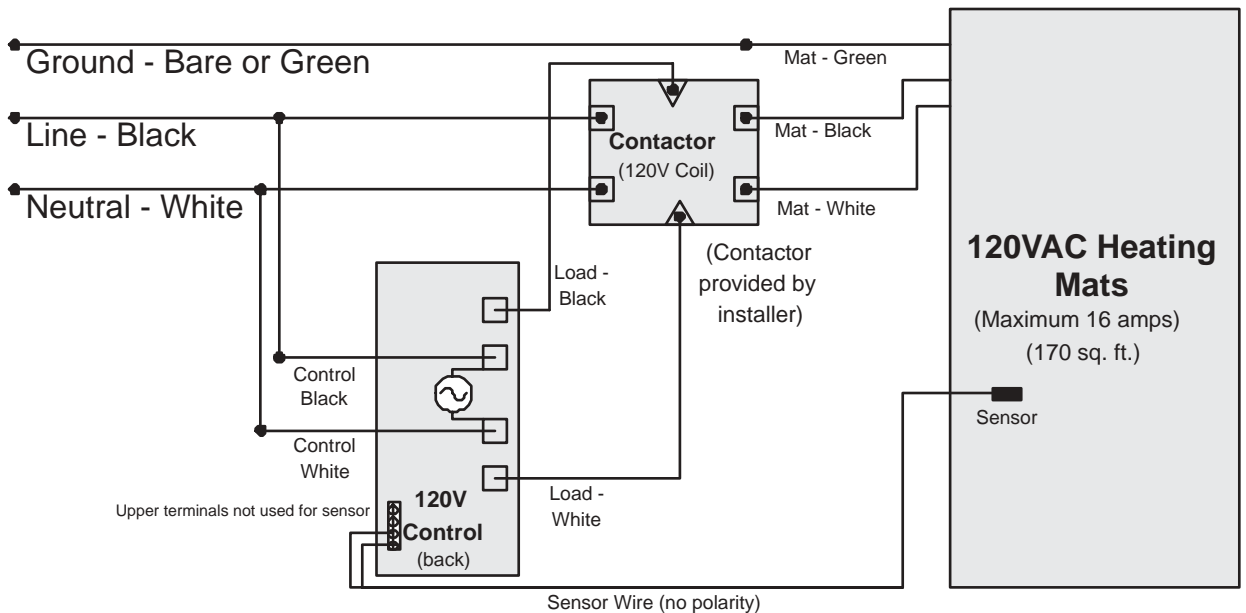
Ground - Bare or Green

Line - Black

Neutral - White

Mat - Green

Contactor
(120V Coil)

Mat - Black

Mat - White

(Contactor provided by installer)

120VAC Heating Mats
(Maximum 16 amps)
(170 sq. ft.)

Load - Black

Control Black

Control White

Load - White

Sensor

Upper terminals not used for sensor

120V Control
(back)

Sensor Wire (no polarity)